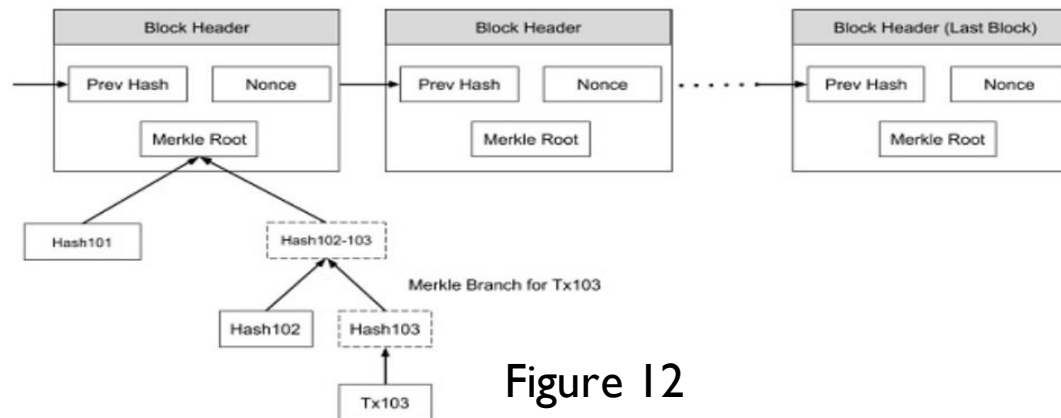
Block Header

Prev Hash

Nonce

Merkle Root

Block Header

Prev Hash

Nonce

Merkle Root

Block Header (Last Block)

Prev Hash

Nonce

Merkle Root

Hash101

Hash102-103

Merkle Branch for Tx103

Hash102

Hash103

Tx103

Figure 12